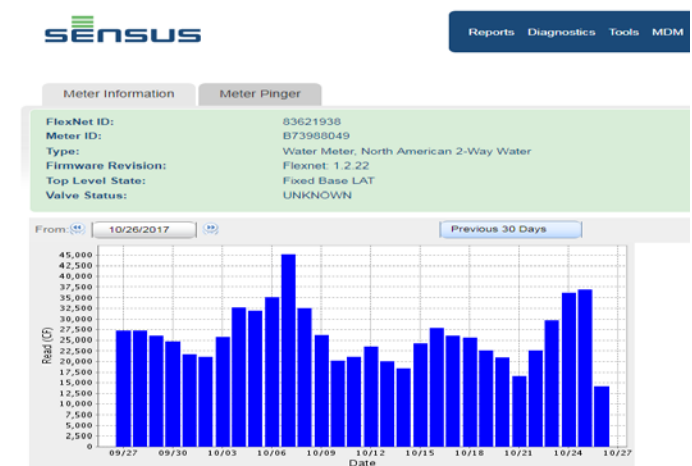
sensus

Reports Diagnostics Tools MDM

Meter Information

Meter Pinger

| | |
|---|---|
| FlexNet ID: | 83621938 |
| Meter ID: | B73988049 |
| Type: | Water Meter, North American 2-Way Water |
| Firmware Revision: | Flexnet: 1.2.22 |
| Top Level State: | Fixed Base LAT |
| Valve Status: | UNKNOWN |

From: 10/26/2017

Previous 30 Days

45,000
42,500
40,000
37,500
35,000
32,500
30,000
27,500
25,000
22,500
20,000
17,500
15,000
12,500
10,000
7,500
5,000
2,500
0

Read (CF)

09/27 09/30 10/03 10/06 10/09 10/12 10/15 10/18 10/21 10/24 10/27

Date